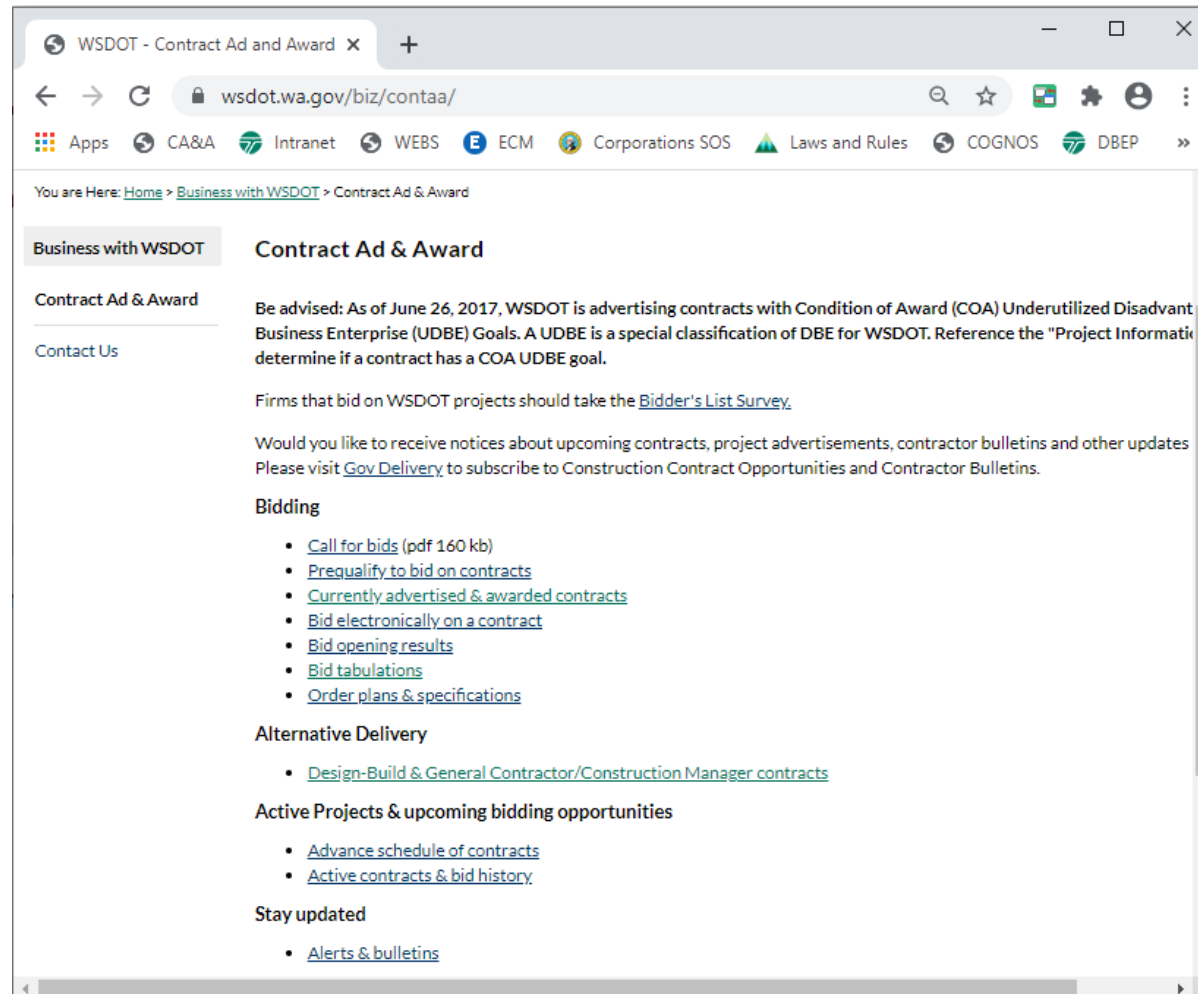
WSDOT - Contract Ad and Award ×

wsdot.wa.gov/biz/contaa/

Apps CA&A Intranet WEBS ECM Corporations SOS Laws and Rules COGNOS DBEP »

You are Here: Home > Business with WSDOT > Contract Ad & Award

Business with WSDOT

Contract Ad & Award

Contact Us

Contract Ad & Award

Be advised: As of June 26, 2017, WSDOT is advertising contracts with Condition of Award (COA) Underutilized Disadvant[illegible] Business Enterprise (UDBE) Goals. A UDBE is a special classification of DBE for WSDOT. Reference the "Project Informati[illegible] determine if a contract has a COA UDBE goal.

Firms that bid on WSDOT projects should take the Bidder's List Survey.

Would you like to receive notices about upcoming contracts, project advertisements, contractor bulletins and other updates Please visit Gov Delivery to subscribe to Construction Contract Opportunities and Contractor Bulletins.

Bidding

- Call for bids (pdf 160 kb)
- Prequalify to bid on contracts
- Currently advertised & awarded contracts
- Bid electronically on a contract
- Bid opening results
- Bid tabulations
- Order plans & specifications

Alternative Delivery

- Design-Build & General Contractor/Construction Manager contracts

Active Projects & upcoming bidding opportunities

- Advance schedule of contracts
- Active contracts & bid history

Stay updated

- Alerts & bulletins